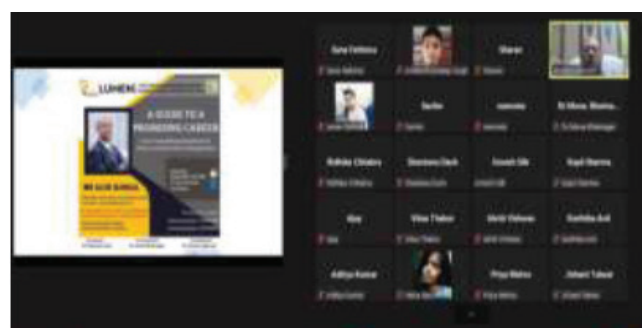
LUMEN

A GUIDE TO A PROMISING CAREER

MR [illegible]

Sana Fathima
Sana Fathima

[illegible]

Sharan
Sharan

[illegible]

Sachin
Sachin

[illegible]

Dr Meena Bhatnagar
Dr Meena Bhatnagar

Ridhika Chhabra
Ridhika Chhabra

Shambavi Dash
Shambavi Dash

Aravind Silk
Aravind Silk

Kapil Sharma
Kapil Sharma

Ajay
Ajay

Vihaa Thakur
Vihaa Thakur

Ishriti Vishwas
Ishriti Vishwas

Karthika Anil
Karthika Anil

Aditya Kumar
Aditya Kumar

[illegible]

Priya Mehra
Priya Mehra

Jishant Talwal
Jishant Talwal